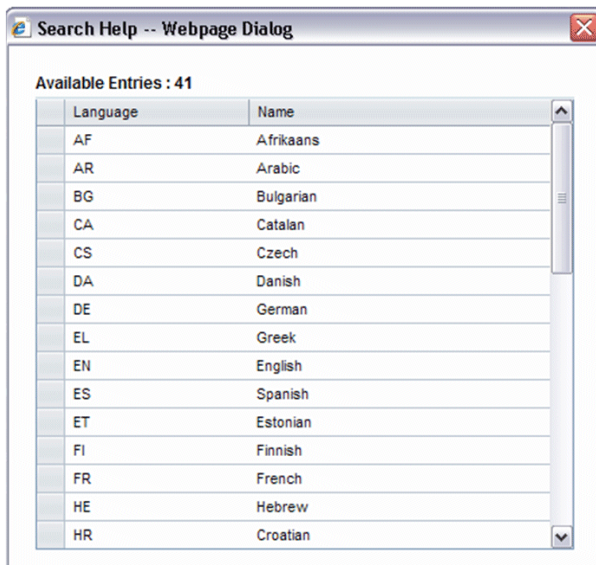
Search Help -- Webpage Dialog

Available Entries : 41

| Language | Name |
|---|---|
| AF | Afrikaans |
| AR | Arabic |
| BG | Bulgarian |
| CA | Catalan |
| CS | Czech |
| DA | Danish |
| DE | German |
| EL | Greek |
| EN | English |
| ES | Spanish |
| ET | Estonian |
| FI | Finnish |
| FR | French |
| HE | Hebrew |
| HR | Croatian |